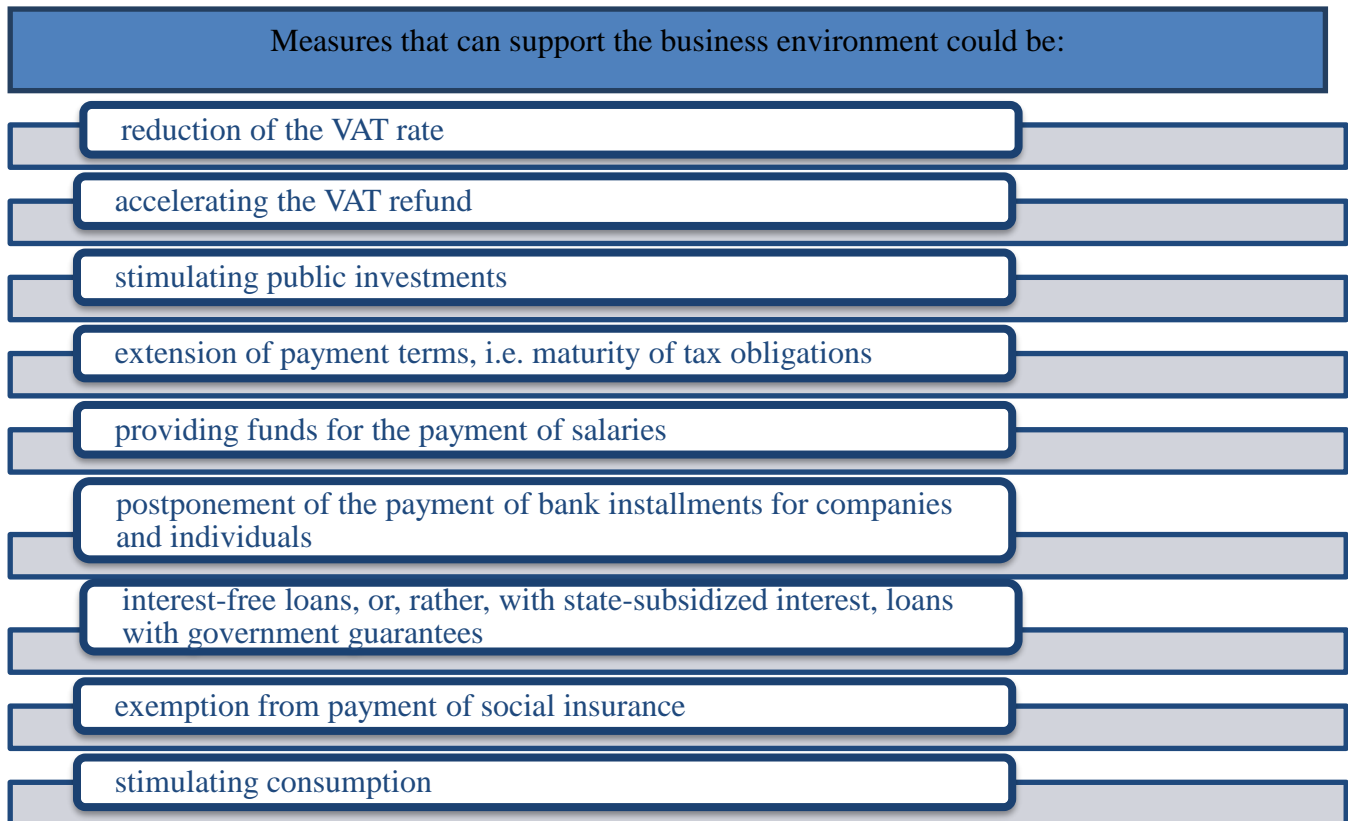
Measures that can support the business environment could be:

reduction of the VAT rate

accelerating the VAT refund

stimulating public investments

extension of payment terms, i.e. maturity of tax obligations

providing funds for the payment of salaries

postponement of the payment of bank installments for companies and individuals

interest-free loans, or, rather, with state-subsidized interest, loans with government guarantees

exemption from payment of social insurance

stimulating consumption